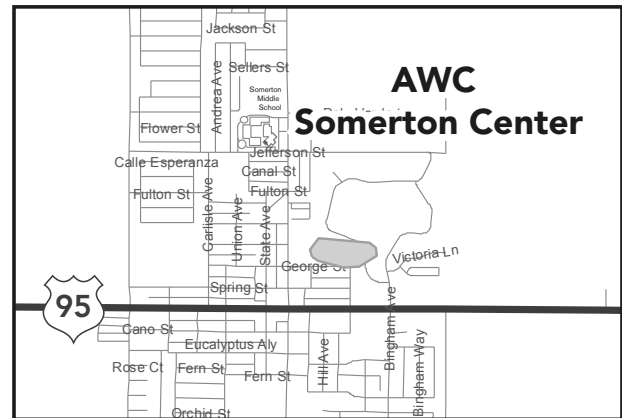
AWC
Somerton Center

Jackson St
Sellers St
Andrea Ave
Somerton Middle School
Flower St
Calle Esperanza
Jefferson St
Canal St
Fulton St
Fulton St
Carlisle Ave
Union Ave
State Ave
George St
Victoria Ln
Spring St
95
Cano St
Eucalyptus Aly
Rose Ct
Fern St
Fern St
Hill Ave
Bingham Ave
Bingham Way
Orchid St